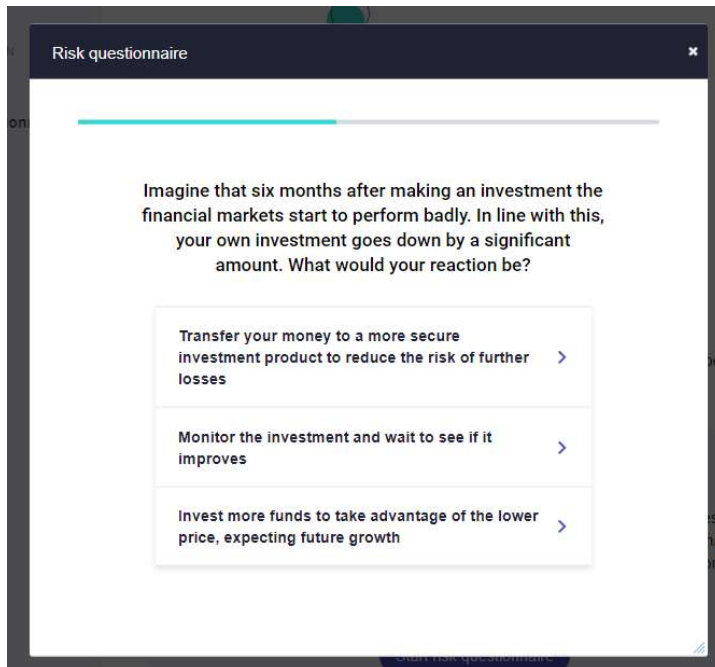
Risk questionnaire

×

Imagine that six months after making an investment the financial markets start to perform badly. In line with this, your own investment goes down by a significant amount. What would your reaction be?

Transfer your money to a more secure investment product to reduce the risk of further losses >

Monitor the investment and wait to see if it improves >

Invest more funds to take advantage of the lower price, expecting future growth >

Start risk questionnaire